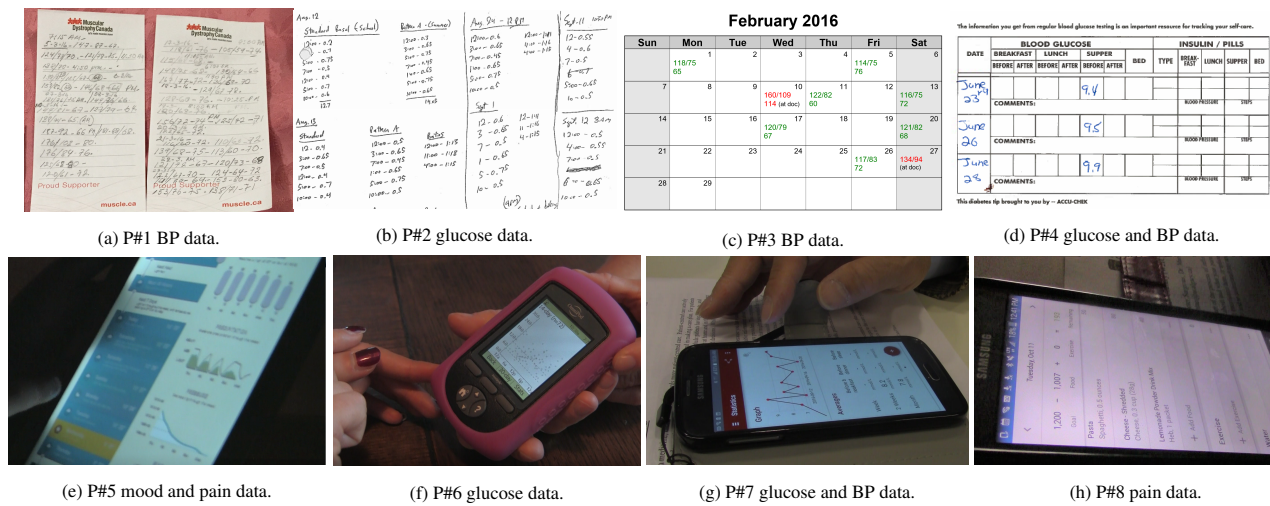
Muscular Dystrophy Canada

Proud Supporter

muscle.ca

Aug. 12

Standard Basal (School)

12:00 - 0.7

3:00 - 0.75

7:00 - 0.75

10:00 - 0.6

Aug. 24 - 12 PM

Sept. 1

Sept. 11

Sept. 12

February 2016

| Sun | Mon | Tue | Wed | Thu | Fri | Sat |
|---|---|---|---|---|---|---|
| | 1 118/75 65 | 2 | 3 | 4 | 5 114/75 76 | 6 |
| 7 | 8 | 9 | 10 160/109 114 (at doc) | 11 122/82 60 | 12 | 13 116/75 72 |
| 14 | 15 | 16 | 17 120/79 67 | 18 | 19 | 20 121/82 68 |
| 21 | 22 | 23 | 24 | 25 | 26 117/83 72 | 27 134/94 (at doc) |
| 28 | 29 | | | | | |

The information you get from regular blood glucose testing is an important resource for tracking your self-care.

| DATE | BLOOD GLUCOSE | | | | | | | INSULIN / PILLS | | | | |
|---|---|---|---|---|---|---|---|---|---|---|---|---|
| | BREAKFAST | | LUNCH | | SUPPER | | BED | TYPE | BREAK-FAST | LUNCH | SUPPER | BED |
| | BEFORE | AFTER | BEFORE | AFTER | BEFORE | AFTER | | | | | | |
| June 23rd | | | | | 9.4 | | | | | | | |
| COMMENTS: | | | | | | | | BLOOD PRESSURE | | STEPS | | |
| June 26 | | | | | 9.5 | | | | | | | |
| COMMENTS: | | | | | | | | BLOOD PRESSURE | | STEPS | | |
| June 28 | | | | | 9.9 | | | | | | | |
| COMMENTS: | | | | | | | | BLOOD PRESSURE | | STEPS | | |

This diabetes tip brought to you by – ACCU-CHEK

(a) P#1 BP data.

(b) P#2 glucose data.

(c) P#3 BP data.

(d) P#4 glucose and BP data.

Statistics

Graph

SAMSUNG

Tuesday, Oct 17

1,200 - 1,007 + 0 = 193

Pasta

Spaghetti

Cheese - Shredded

Lemonade Powder Drink Mix

Exercise

(e) P#5 mood and pain data.

(f) P#6 glucose data.

(g) P#7 glucose and BP data.

(h) P#8 pain data.